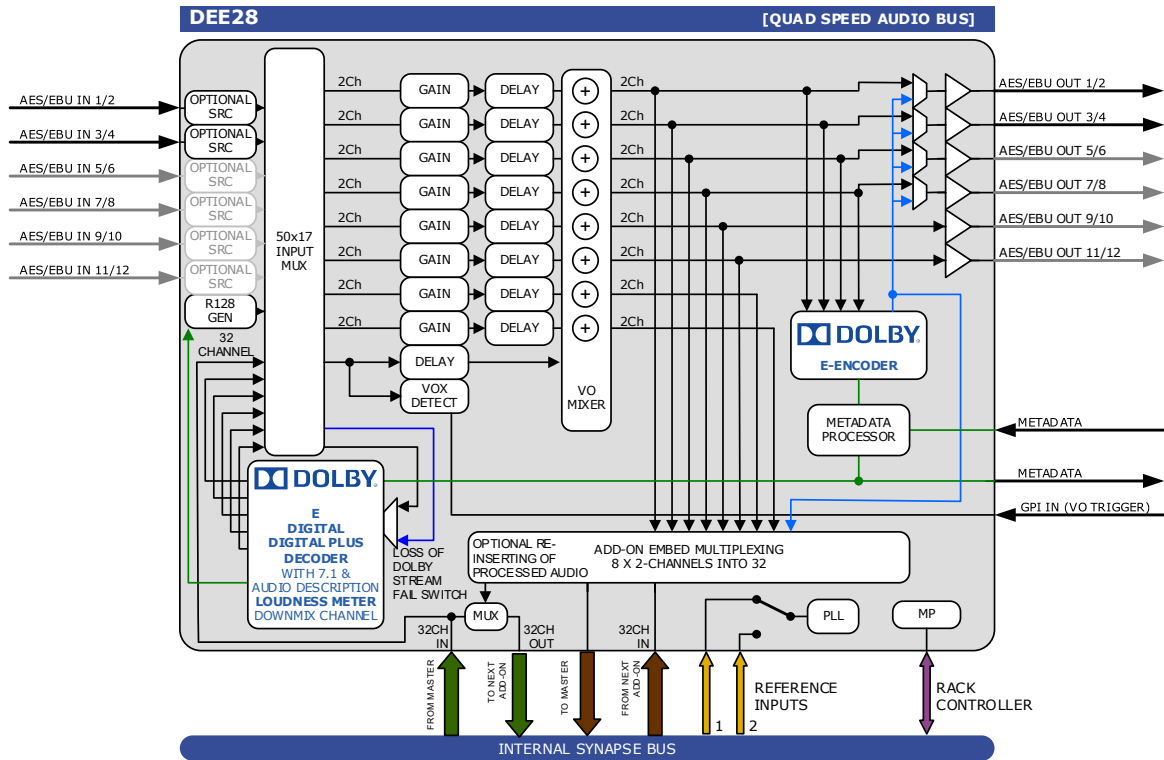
DEE28

[QUAD SPEED AUDIO BUS]

AES/EBU IN 1/2
AES/EBU IN 3/4
AES/EBU IN 5/6
AES/EBU IN 7/8
AES/EBU IN 9/10
AES/EBU IN 11/12

OPTIONAL SRC
OPTIONAL SRC
OPTIONAL SRC
OPTIONAL SRC
OPTIONAL SRC
OPTIONAL SRC
R128 GEN

32 CHANNEL

50x17 INPUT MUX

2Ch
2Ch
2Ch
2Ch
2Ch
2Ch
2Ch
2Ch

GAIN
GAIN
GAIN
GAIN
GAIN
GAIN
GAIN
GAIN

DELAY
DELAY
DELAY
DELAY
DELAY
DELAY
DELAY
DELAY

DELAY
VOX DETECT

VO MIXER

2Ch
2Ch
2Ch
2Ch
2Ch
2Ch
2Ch
2Ch

AES/EBU OUT 1/2
AES/EBU OUT 3/4
AES/EBU OUT 5/6
AES/EBU OUT 7/8
AES/EBU OUT 9/10
AES/EBU OUT 11/12

DOLBY
E-ENCODER

METADATA PROCESSOR

METADATA
METADATA
GPI IN (VO TRIGGER)

DOLBY
E
DIGITAL
DIGITAL PLUS
DECODER
WITH 7.1 &
AUDIO DESCRIPTION
LOUDNESS METER
DOWNMIX CHANNEL

LOSS OF DOLBY STREAM FAIL SWITCH

OPTIONAL RE-INSERTING OF PROCESSED AUDIO

ADD-ON EMBED MULTIPLEXING 8 X 2-CHANNELS INTO 32

MUX

PLL

MP

32CH IN
32CH OUT
32CH IN

FROM MASTER
TO NEXT ADD-ON
TO MASTER
FROM NEXT ADD-ON

REFERENCE INPUTS
1
2

RACK CONTROLLER

INTERNAL SYNAPSE BUS